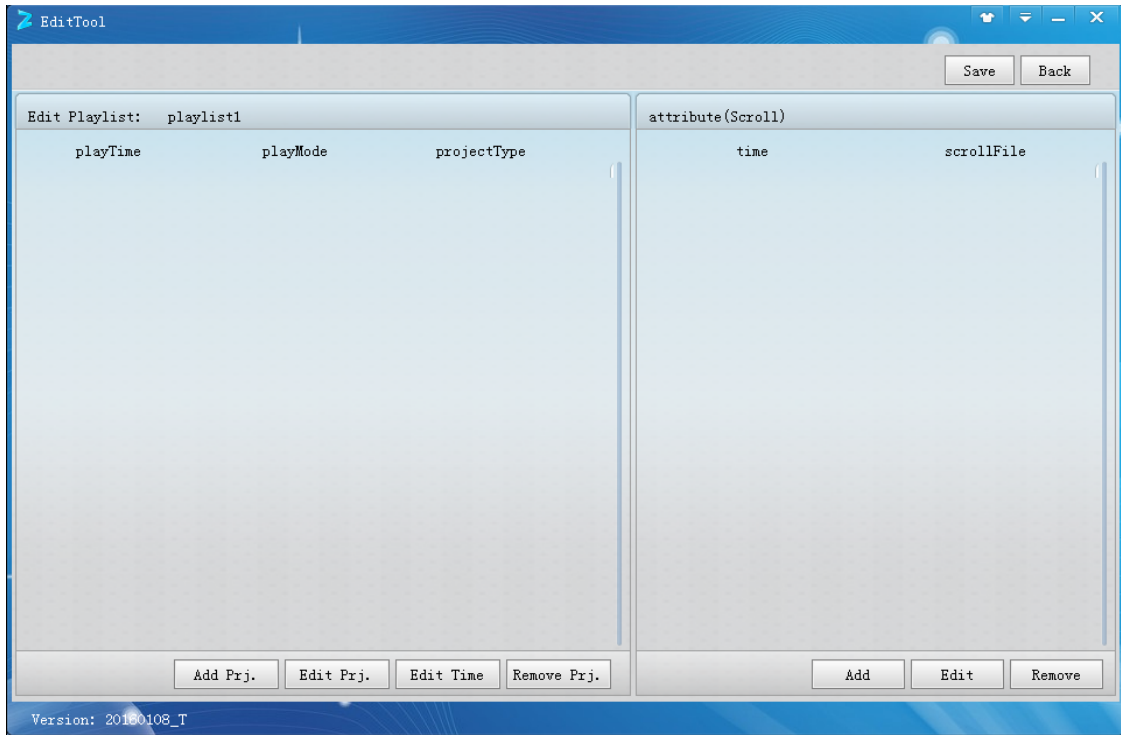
EditTool

Save Back

Edit Playlist: playlist1

| playTime | playMode | projectType |
|---|---|---|

Add Prj. Edit Prj. Edit Time Remove Prj.

attribute(Scroll)

| time | scrollFile |
|---|---|

Add Edit Remove

Version: 20160108_T